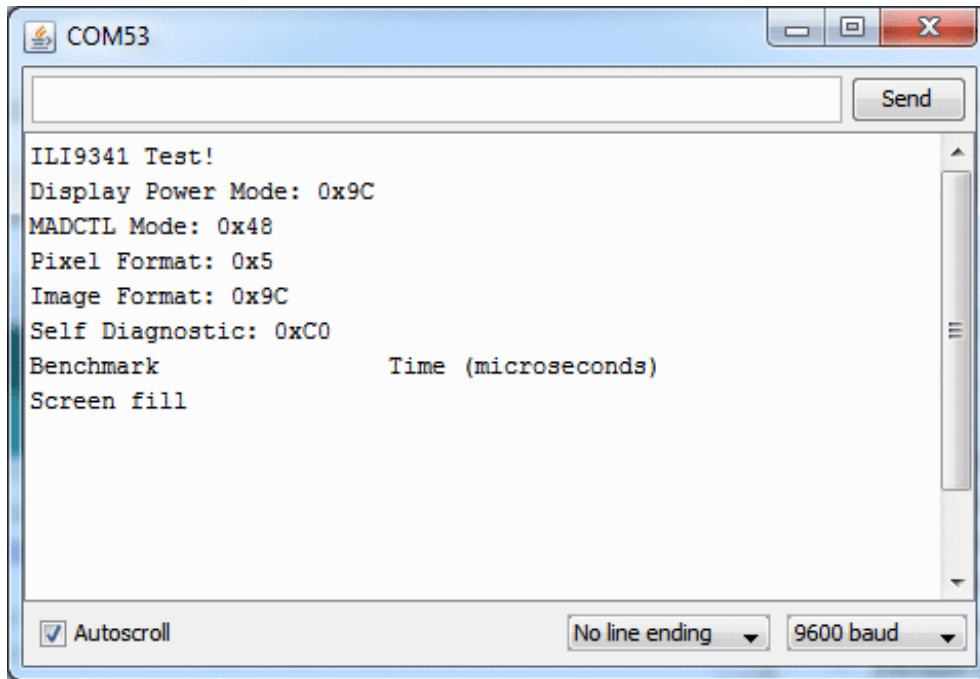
COM53

Send

ILI9341 Test!
Display Power Mode: 0x9C
MADCTL Mode: 0x48
Pixel Format: 0x5
Image Format: 0x9C
Self Diagnostic: 0xC0
Benchmark Time (microseconds)
Screen fill

Autoscroll

No line ending

9600 baud